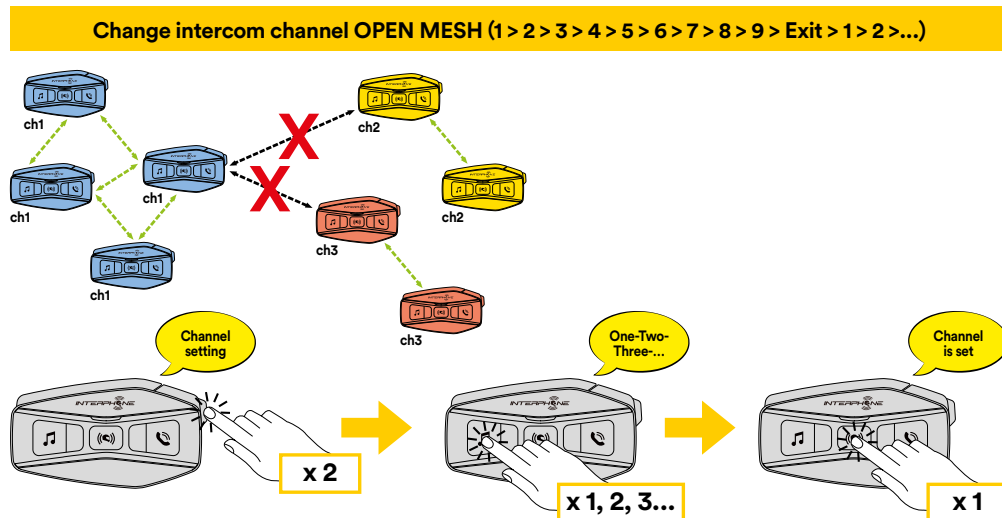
Change intercom channel OPEN MESH (1 > 2 > 3 > 4 > 5 > 6 > 7 > 8 > 9 > Exit > 1 > 2 >...)

ch1
ch1
ch1
ch1
ch2
ch2
ch3
ch3

Channel setting
INTERPHONE
x 2

One-Two-Three-...
INTERPHONE
x 1, 2, 3...

Channel is set
INTERPHONE
x 1